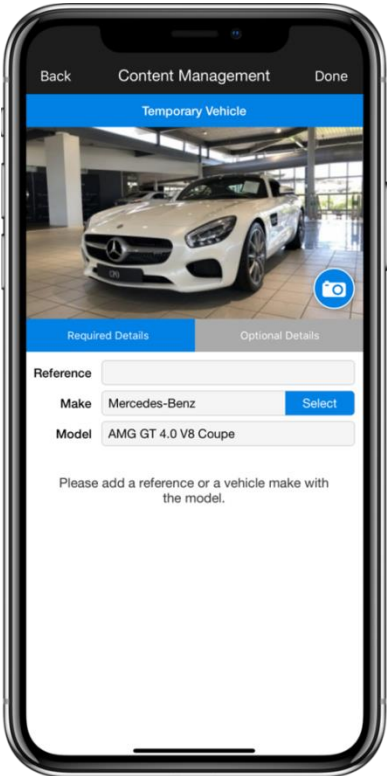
Back Content Management Done

Temporary Vehicle

Required Details Optional Details

Reference

Make Mercedes-Benz Select

Model AMG GT 4.0 V8 Coupe

Please add a reference or a vehicle make with the model.